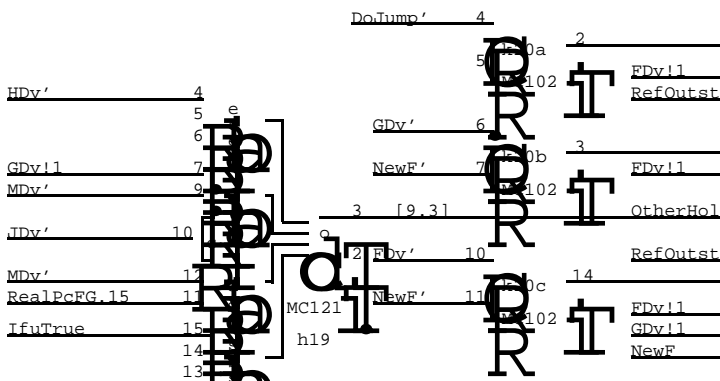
DoJump' 4
5
h10a
MC102
2
FDv!1
RefOutst
HDv' 4
5 e
6
GDv' 6
GDv!1 7
MDv' 9
NewF' 7
h10b
MC102
3
FDv!1
3 [9.3]
OtherHol
JDv' 10
9
2 FDv' 10
RefOutst
MDv' 12
RealPcFG.15 11
MC121
NewF' 11
h10c
MC102
14
FDv!1
GDv!1
IfuTrue 15
h19
NewF
14
13